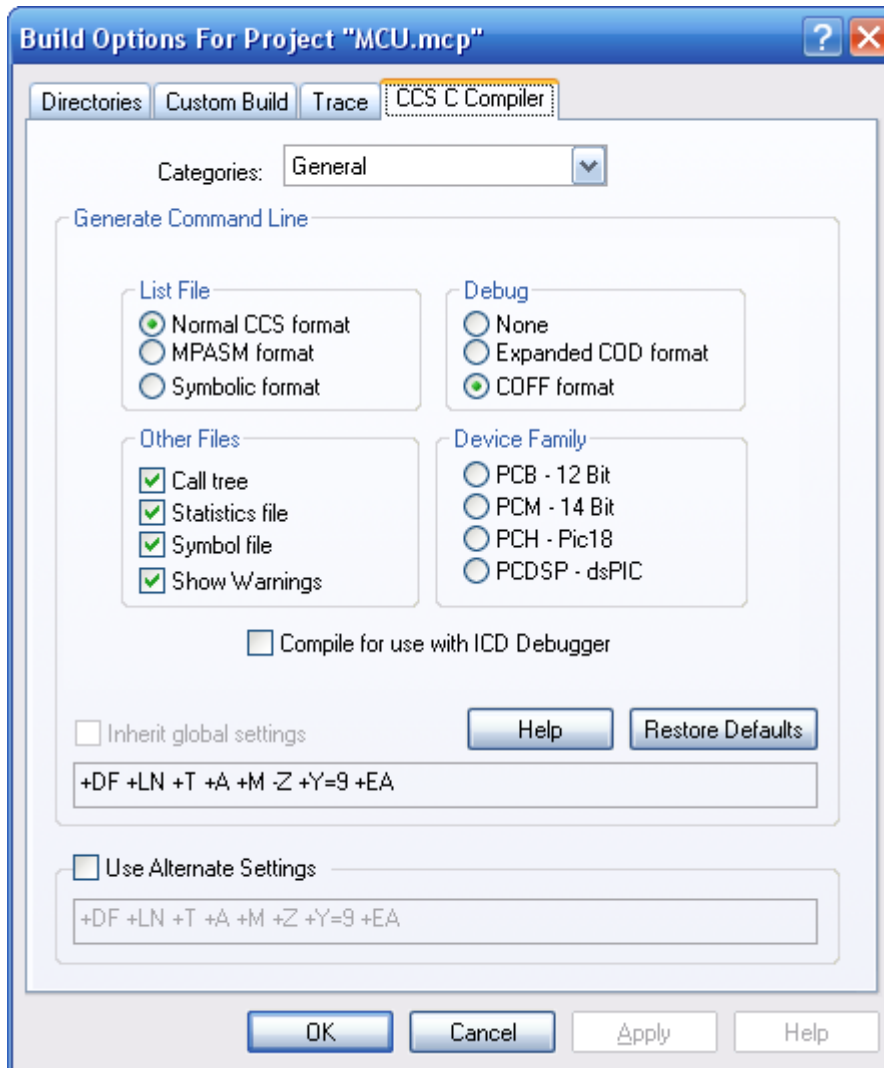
Build Options For Project "MCU.mcp"

?

Directories | Custom Build | Trace | CCS C Compiler

Categories: General

Generate Command Line

List File
Normal CCS format
MPASM format
Symbolic format

Debug
None
Expanded COD format
COFF format

Other Files
Call tree
Statistics file
Symbol file
Show Warnings

Device Family
PCB - 12 Bit
PCM - 14 Bit
PCH - Pic18
PCDSP - dsPIC

Compile for use with ICD Debugger

Inherit global settings

Help

Restore Defaults

+DF +LN +T +A +M -Z +Y=9 +EA

Use Alternate Settings

+DF +LN +T +A +M +Z +Y=9 +EA

OK

Cancel

Apply

Help